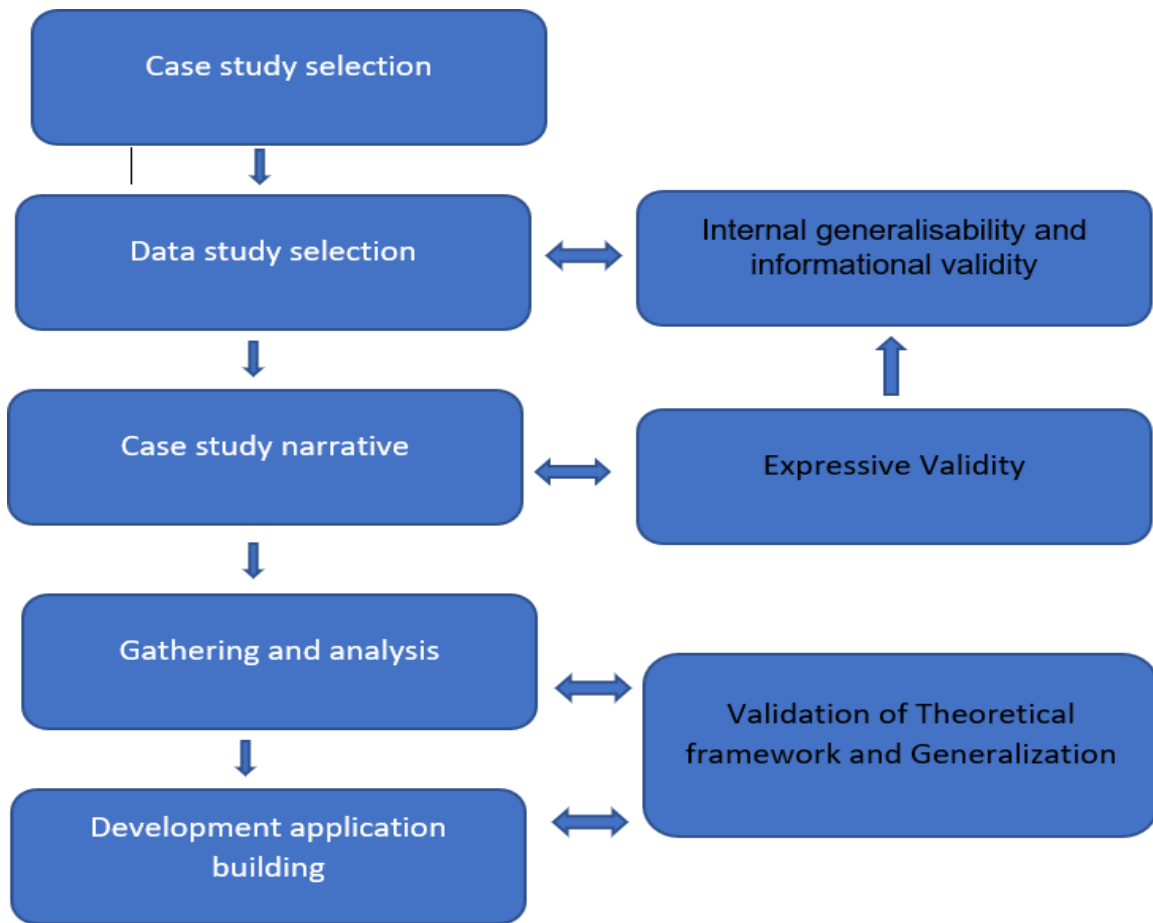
Case study selection

Data study selection

Internal generalisability and informational validity

Case study narrative

Expressive Validity

Gathering and analysis

Validation of Theoretical framework and Generalization

Development application building